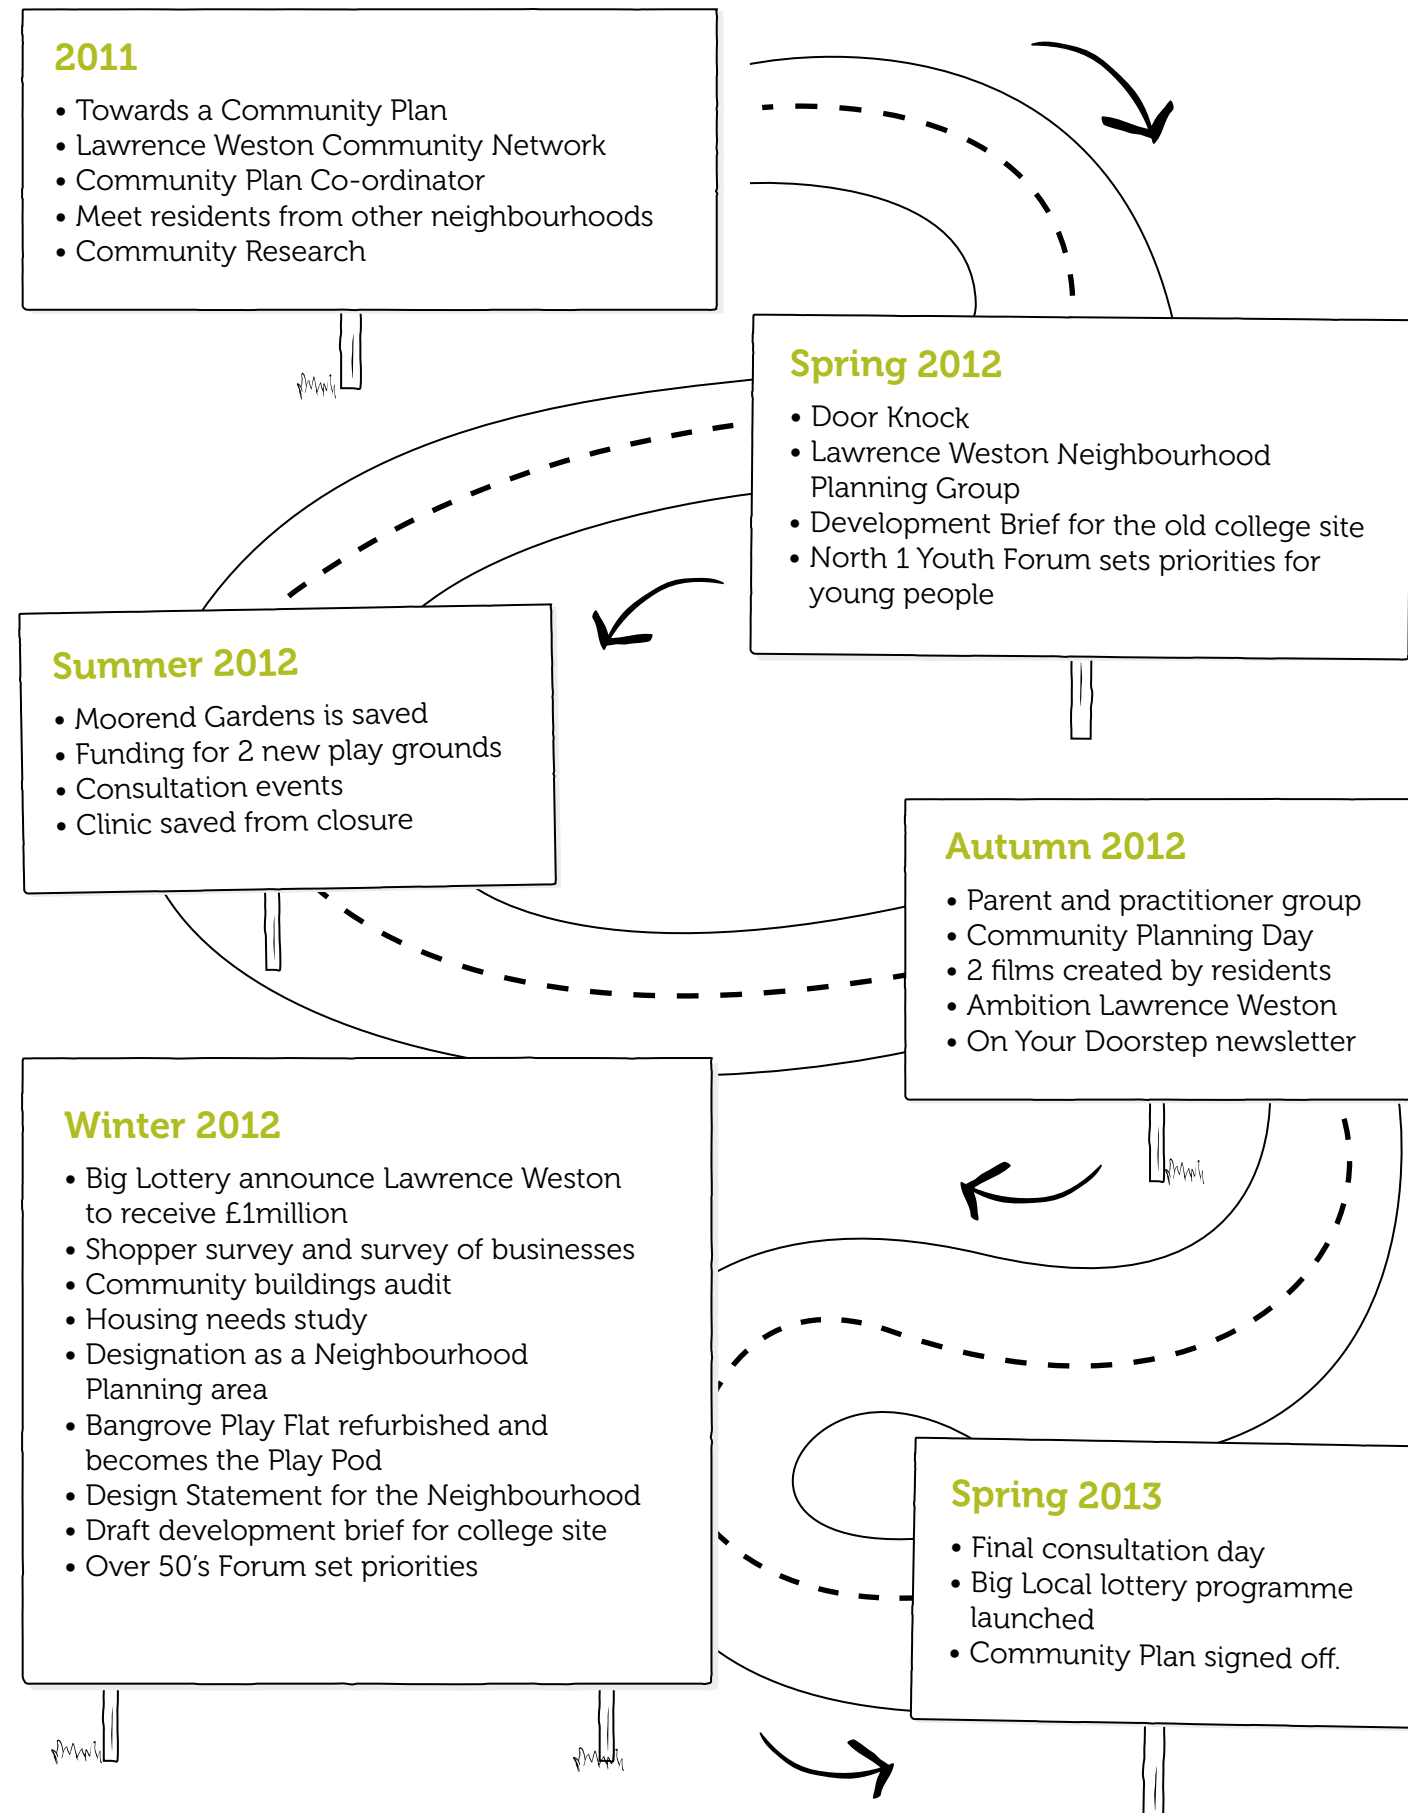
2011

• Towards a Community Plan
• Lawrence Weston Community Network
• Community Plan Co-ordinator
• Meet residents from other neighbourhoods
• Community Research

Spring 2012

• Door Knock
• Lawrence Weston Neighbourhood Planning Group
• Development Brief for the old college site
• North 1 Youth Forum sets priorities for young people

Summer 2012

• Moorend Gardens is saved
• Funding for 2 new play grounds
• Consultation events
• Clinic saved from closure

Autumn 2012

• Parent and practitioner group
• Community Planning Day
• 2 films created by residents
• Ambition Lawrence Weston
• On Your Doorstep newsletter

Winter 2012

• Big Lottery announce Lawrence Weston to receive £1million
• Shopper survey and survey of businesses
• Community buildings audit
• Housing needs study
• Designation as a Neighbourhood Planning area
• Bangrove Play Flat refurbished and becomes the Play Pod
• Design Statement for the Neighbourhood
• Draft development brief for college site
• Over 50's Forum set priorities

Spring 2013

• Final consultation day
• Big Local lottery programme launched
• Community Plan signed off.